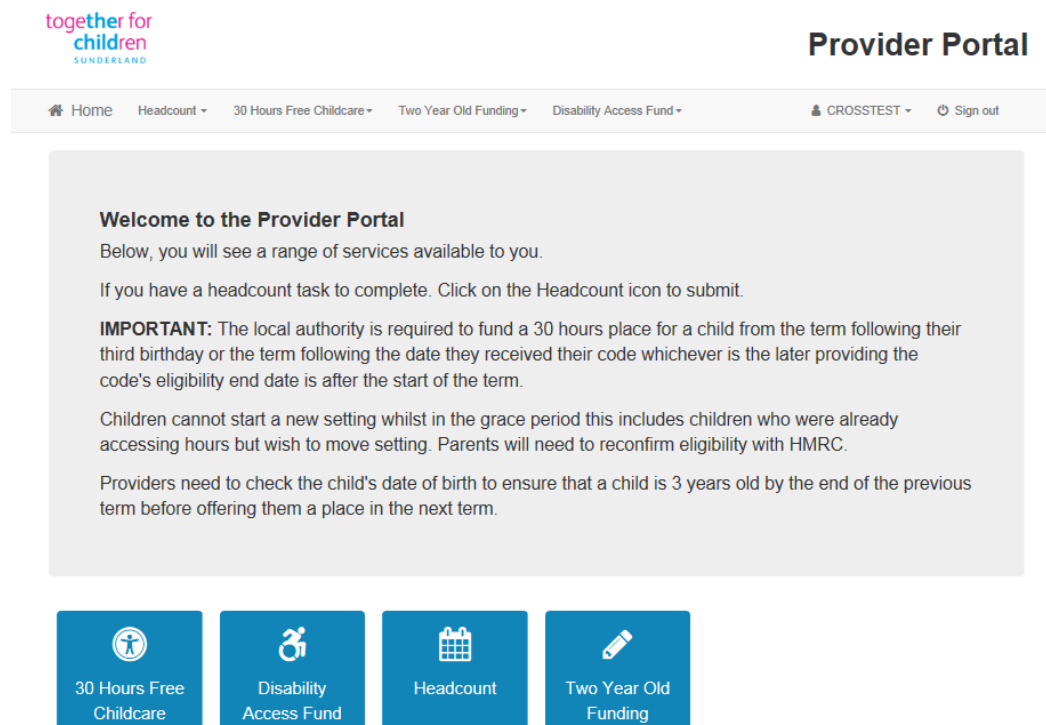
together for children
SUNDERLAND

Provider Portal

Home Headcount 30 Hours Free Childcare Two Year Old Funding Disability Access Fund CROSSTEST Sign out

Welcome to the Provider Portal
Below, you will see a range of services available to you.

If you have a headcount task to complete. Click on the Headcount icon to submit.

IMPORTANT: The local authority is required to fund a 30 hours place for a child from the term following their third birthday or the term following the date they received their code whichever is the later providing the code's eligibility end date is after the start of the term.

Children cannot start a new setting whilst in the grace period this includes children who were already accessing hours but wish to move setting. Parents will need to reconfirm eligibility with HMRC.

Providers need to check the child's date of birth to ensure that a child is 3 years old by the end of the previous term before offering them a place in the next term.

30 Hours Free Childcare

Disability Access Fund

Headcount

Two Year Old Funding